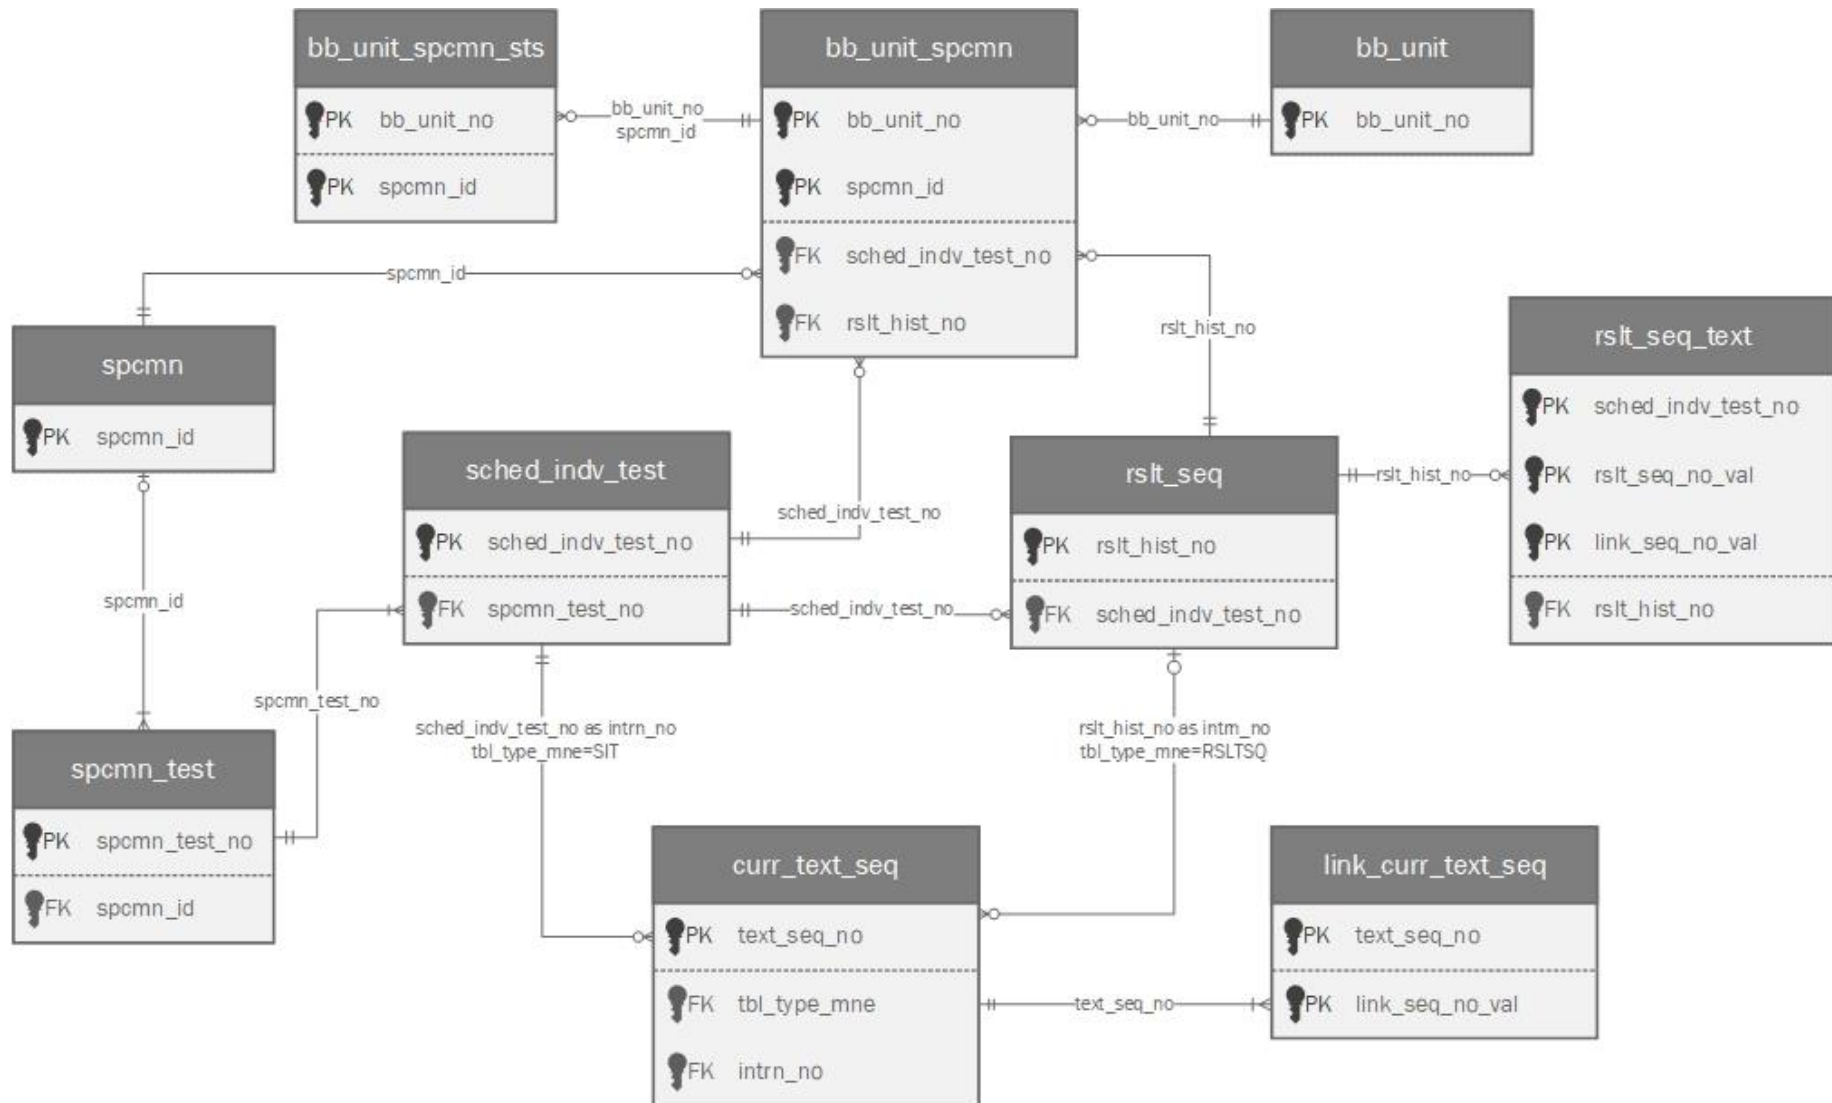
bb_unit_spcmn_sts
PK bb_unit_no
PK spcmn_id

bb_unit_no
spcmn_id

bb_unit_spcmn
PK bb_unit_no
PK spcmn_id
FK sched_indv_test_no
FK rslt_hist_no

bb_unit_no

bb_unit
PK bb_unit_no

spcmn_id

spcmn
PK spcmn_id

rslt_hist_no

rslt_seq_text
PK sched_indv_test_no
PK rslt_seq_no_val
PK link_seq_no_val
FK rslt_hist_no

sched_indv_test
PK sched_indv_test_no
FK spcmn_test_no

sched_indv_test_no

rslt_seq
PK rslt_hist_no
FK sched_indv_test_no

rslt_hist_no

spcmn_id

sched_indv_test_no

spcmn_test_no

sched_indv_test_no as intrn_no
tbl_type_mne=SIT

rslt_hist_no as intrn_no
tbl_type_mne=RSLTSQ

spcmn_test
PK spcmn_test_no
FK spcmn_id

curr_text_seq
PK text_seq_no
FK tbl_type_mne
FK intrn_no

text_seq_no

link_curr_text_seq
PK text_seq_no
PK link_seq_no_val